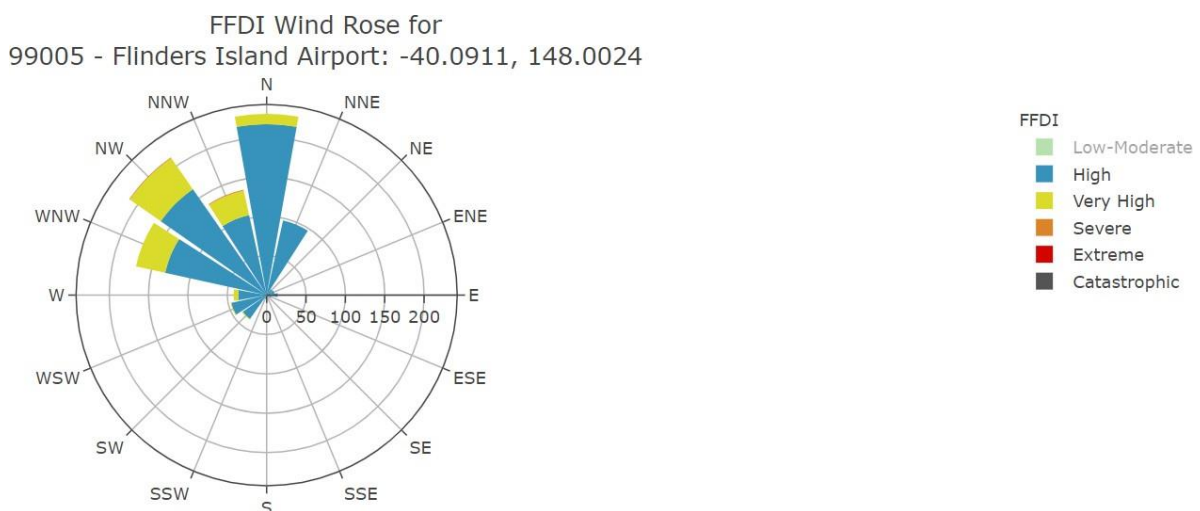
FFDI Wind Rose for
99005 - Flinders Island Airport: -40.0911, 148.0024

N
NNE
NE
ENE
E
ESE
SE
SSE
S
SSW
SW
WSW
W
WNW
NW
NNW

0
50
100
150
200

FFDI
Low-Moderate
High
Very High
Severe
Extreme
Catastrophic